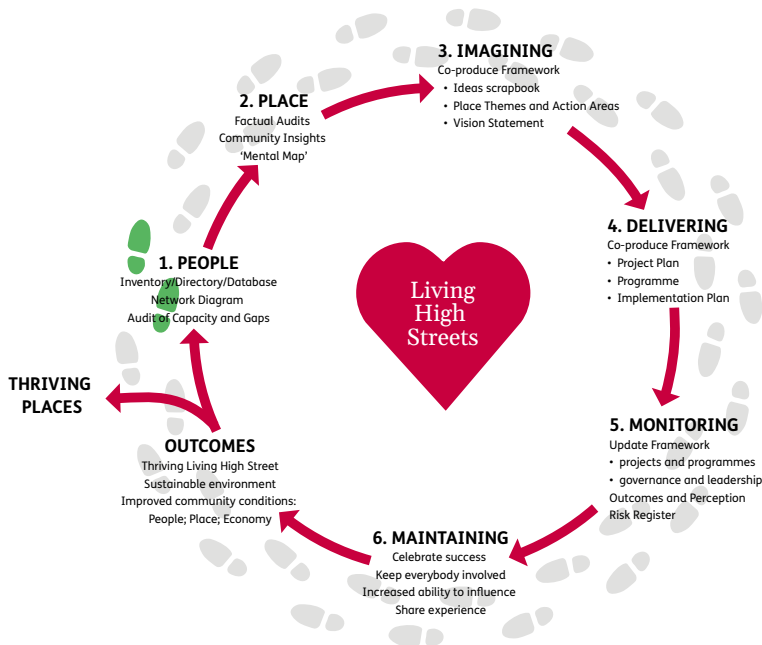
3. IMAGINING
Co-produce Framework
• Ideas scrapbook
• Place Themes and Action Areas
• Vision Statement

2. PLACE
Factual Audits
Community Insights
'Mental Map'

1. PEOPLE
Inventory/Directory/Database
Network Diagram
Audit of Capacity and Gaps

Living High Streets

4. DELIVERING
Co-produce Framework
• Project Plan
• Programme
• Implementation Plan

THRIVING PLACES

OUTCOMES
Thriving Living High Street
Sustainable environment
Improved community conditions:
People; Place; Economy

5. MONITORING
Update Framework
• projects and programmes
• governance and leadership
Outcomes and Perception
Risk Register

6. MAINTAINING
Celebrate success
Keep everybody involved
Increased ability to influence
Share experience